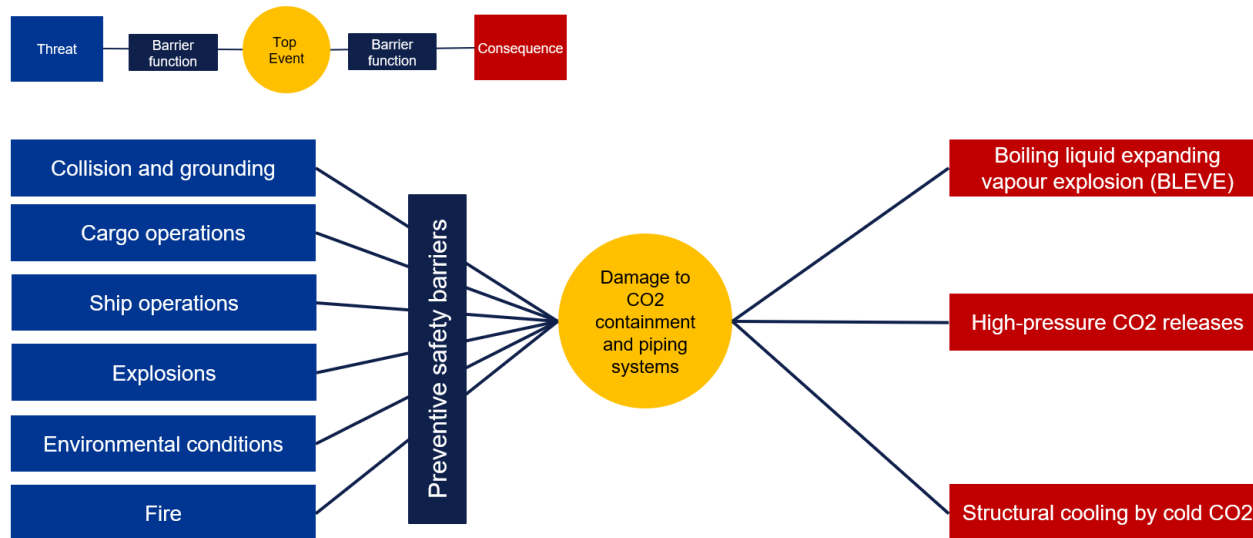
Threat

Barrier function

Top Event

Barrier function

Consequence

Collision and grounding

Cargo operations

Ship operations

Explosions

Environmental conditions

Fire

Preventive safety barriers

Damage to CO2 containment and piping systems

Boiling liquid expanding vapour explosion (BLEVE)

High-pressure CO2 releases

Structural cooling by cold CO2